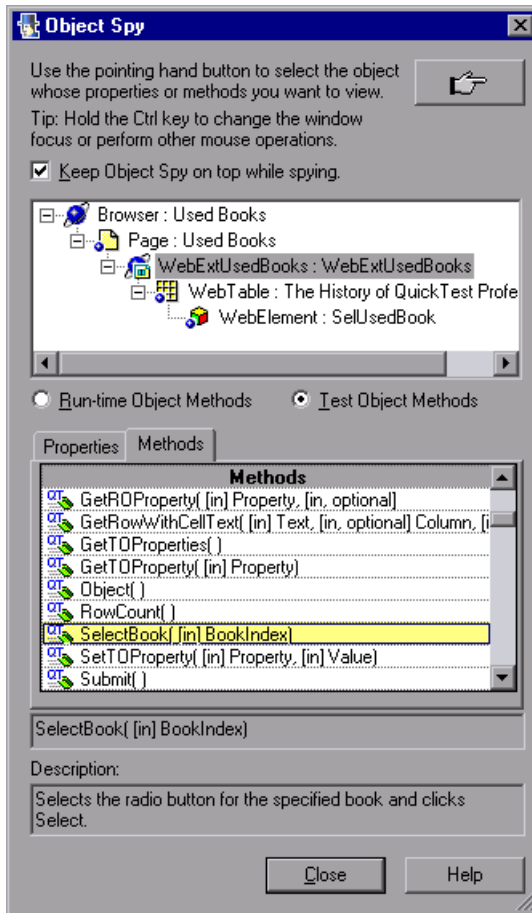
Object Spy

Use the pointing hand button to select the object whose properties or methods you want to view.

Tip: Hold the Ctrl key to change the window focus or perform other mouse operations.

Keep Object Spy on top while spying.

Browser : Used Books
Page : Used Books
WebExtUsedBooks : WebExtUsedBooks
WebTable : The History of QuickTest Profe
WebElement : SelUsedBook

Run-time Object Methods
Test Object Methods

Properties
Methods

| Methods |
|---|
| GetROProperty( [in] Property, [in, optional] |
| GetRowWithCellText( [in] Text, [in, optional] Column, [i |
| GetTOProperties( ) |
| GetTOProperty( [in] Property) |
| Object( ) |
| RowCount( ) |
| SelectBook( [in] BookIndex) |
| SetTOProperty( [in] Property, [in] Value) |
| Submit( ) |

SelectBook( [in] BookIndex)

Description:

Selects the radio button for the specified book and clicks Select.

Close
Help